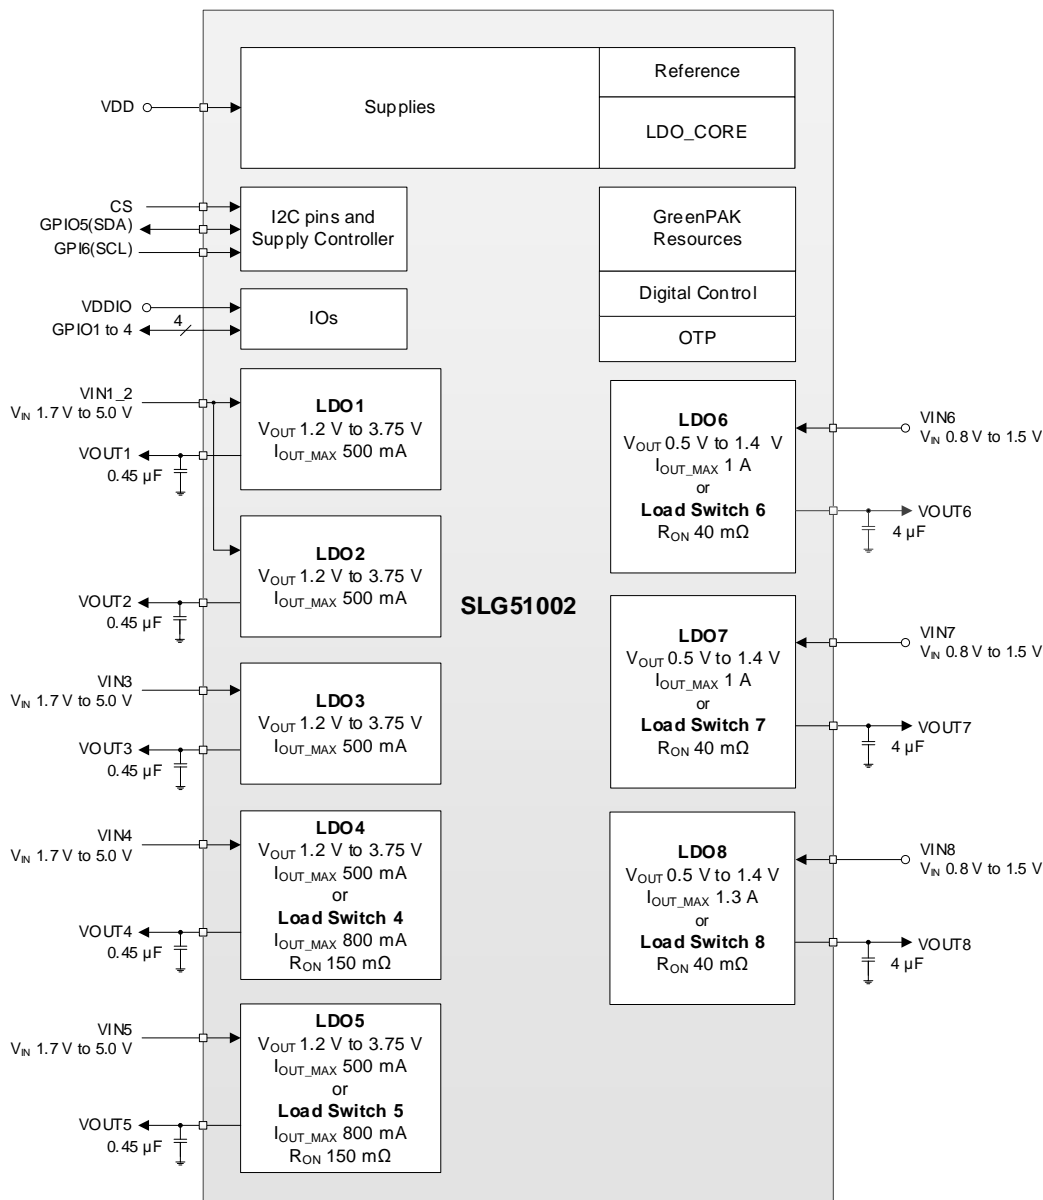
VDD

Supplies

Reference

LDO_CORE

CS
GPIO5(SDA)
GPI6(SCL)

I2C pins and Supply Controller

GreenPAK Resources

Digital Control

OTP

VDDIO
GPIO1 to 4
4

IOs

VIN1_2
$V_{IN}$ 1.7 V to 5.0 V

VOUT1
0.45 µF

**LDO1**
$V_{OUT}$ 1.2 V to 3.75 V
$I_{OUT\_MAX}$ 500 mA

**LDO2**
$V_{OUT}$ 1.2 V to 3.75 V
$I_{OUT\_MAX}$ 500 mA

VOUT2
0.45 µF

**SLG51002**

**LDO6**
$V_{OUT}$ 0.5 V to 1.4 V
$I_{OUT\_MAX}$ 1 A
or
**Load Switch 6**
$R_{ON}$ 40 mΩ

VIN6
$V_{IN}$ 0.8 V to 1.5 V

VOUT6
4 µF

**LDO7**
$V_{OUT}$ 0.5 V to 1.4 V
$I_{OUT\_MAX}$ 1 A
or
**Load Switch 7**
$R_{ON}$ 40 mΩ

VIN7
$V_{IN}$ 0.8 V to 1.5 V

VOUT7
4 µF

VIN3
$V_{IN}$ 1.7 V to 5.0 V

**LDO3**
$V_{OUT}$ 1.2 V to 3.75 V
$I_{OUT\_MAX}$ 500 mA

VOUT3
0.45 µF

VIN4
$V_{IN}$ 1.7 V to 5.0 V

**LDO4**
$V_{OUT}$ 1.2 V to 3.75 V
$I_{OUT\_MAX}$ 500 mA
or
**Load Switch 4**
$I_{OUT\_MAX}$ 800 mA
$R_{ON}$ 150 mΩ

VOUT4
0.45 µF

**LDO8**
$V_{OUT}$ 0.5 V to 1.4 V
$I_{OUT\_MAX}$ 1.3 A
or
**Load Switch 8**
$R_{ON}$ 40 mΩ

VIN8
$V_{IN}$ 0.8 V to 1.5 V

VOUT8
4 µF

VIN5
$V_{IN}$ 1.7 V to 5.0 V

**LDO5**
$V_{OUT}$ 1.2 V to 3.75 V
$I_{OUT\_MAX}$ 500 mA
or
**Load Switch 5**
$I_{OUT\_MAX}$ 800 mA
$R_{ON}$ 150 mΩ

VOUT5
0.45 µF